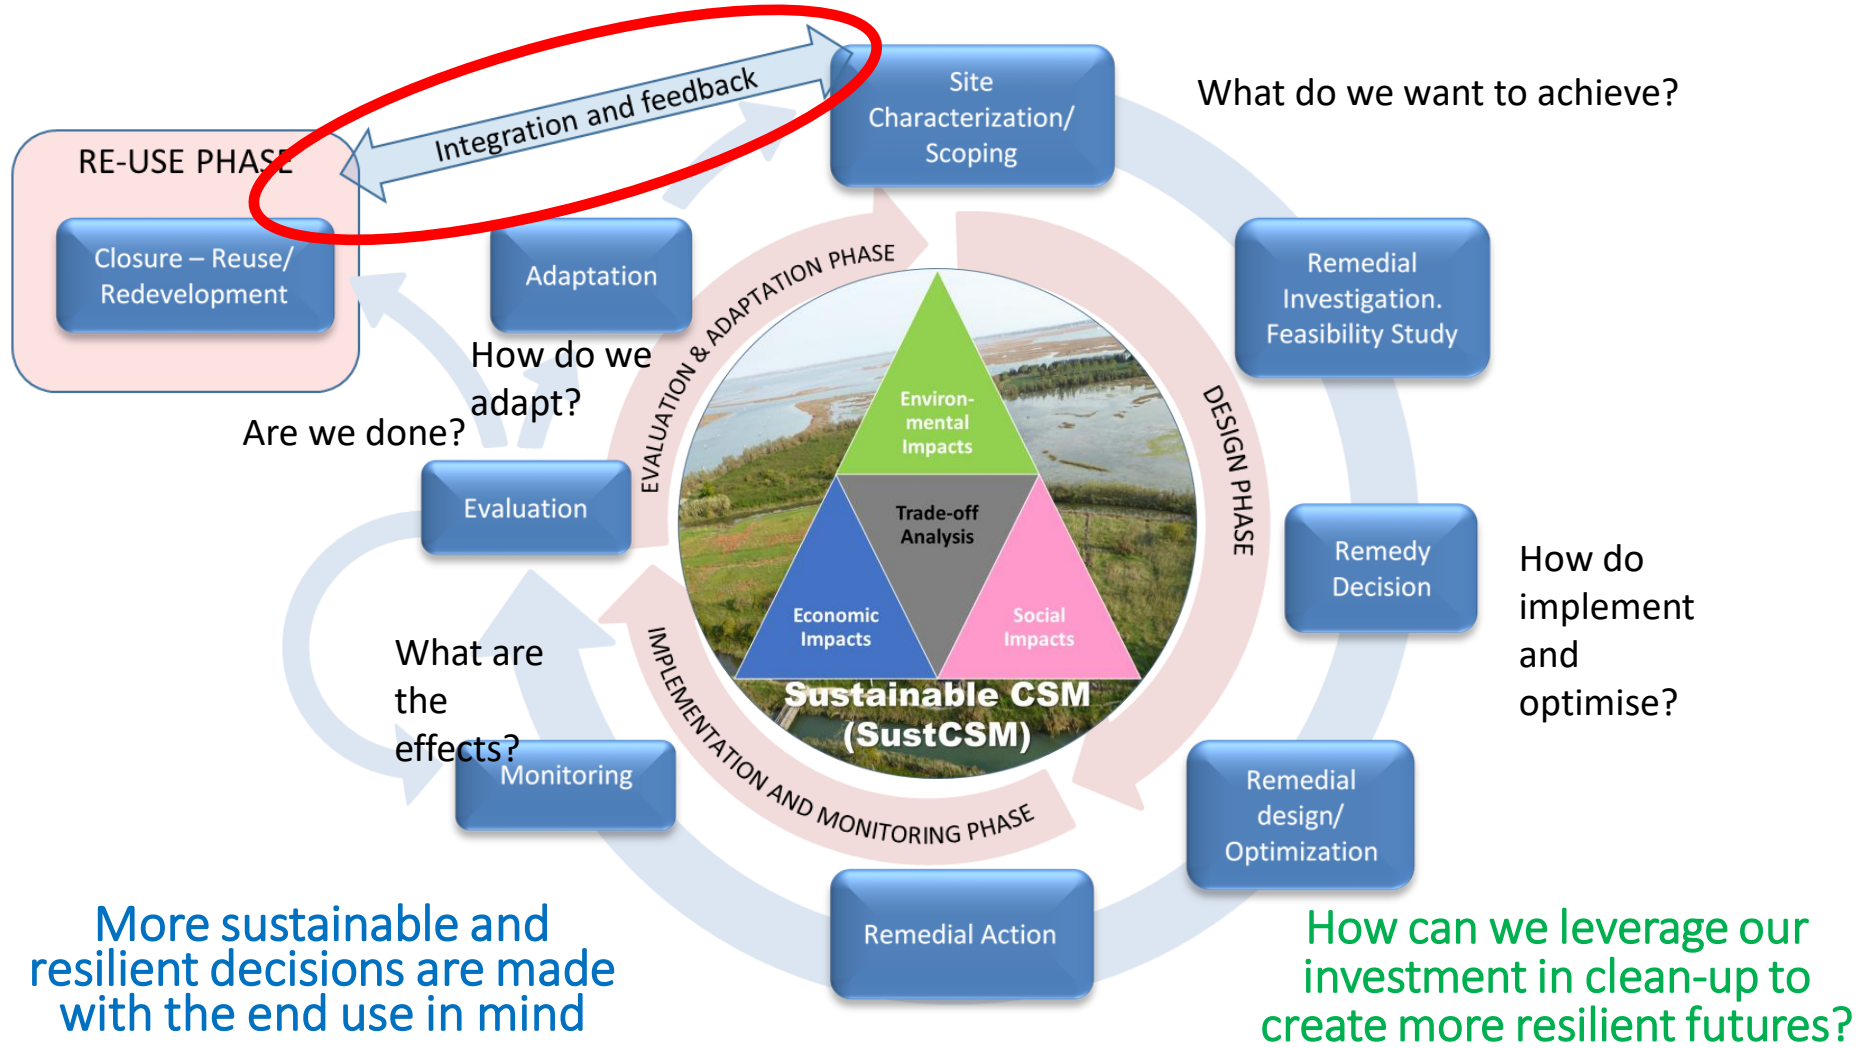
Integration and feedback

RE-USE PHASE

Closure – Reuse/ Redevelopment

Site Characterization/ Scoping

What do we want to achieve?

Remedial Investigation. Feasibility Study

Adaptation

How do we adapt?

Are we done?

Evaluation

EVALUATION & ADAPTATION PHASE

DESIGN PHASE

Environmental Impacts

Trade-off Analysis

Economic Impacts

Social Impacts

Sustainable CSM (SustCSM)

Remedy Decision

How do implement and optimise?

What are the effects?

Monitoring

IMPLEMENTATION AND MONITORING PHASE

Remedial design/ Optimization

Remedial Action

More sustainable and resilient decisions are made with the end use in mind

How can we leverage our investment in clean-up to create more resilient futures?